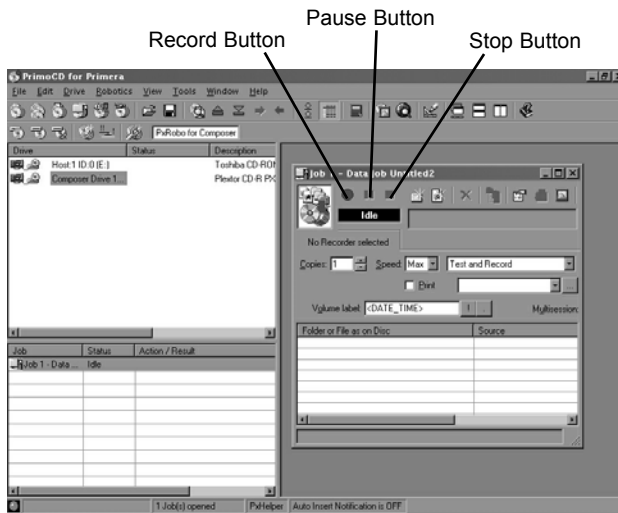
Pause Button

Record Button

Stop Button

PrimoCD for Primera

File Edit Drive Robotics View Tools Window Help

PxRobo for Composer

| Drive | Status | Description |
|---|---|---|
| Host:1 ID:0 (E:) | | Toshiba CD-ROI |
| Composer Drive 1... | | Plextor CD-R PX |

| Job | Status | Action / Result |
|---|---|---|
| Job 1 - Data ... | Idle | |

Job 1 - Data Job Untitled2

Idle

No Recorder selected

Copies: 1 Speed: Max Test and Record

Print

Volume label: <DATE_TIME> Multisession:

| Folder or File as on Disc | Source |
|---|---|

1 Job(s) opened PxHelper Auto Insert Notification is OFF